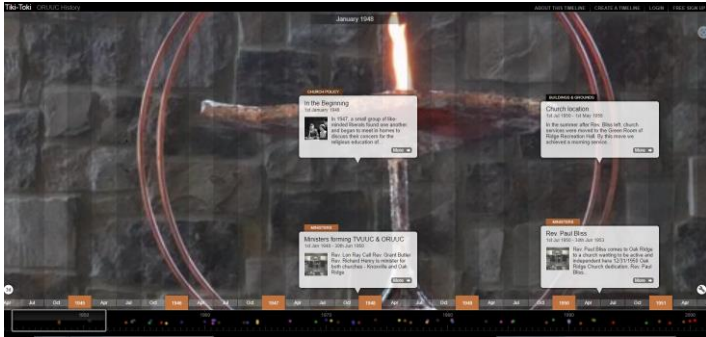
Tiki-Toki ORUUC History

ABOUT THIS TIMELINE | CREATE A TIMELINE | LOGIN | FREE SIGN UP

January 1948

CHURCH POLICY
In the Beginning
1st January 1948
In 1947, a small group of like-minded friends found one another and began to meet in homes to discuss their concern for the religious education of...
More

BUILDINGS & GROUNDS
Church location
1st Jul 1950 - 1st May 1959
In the summer after Rev. Bliss left, church services were moved to the Green Room of Ridge Recreation Hall. By this move we achieved a morning service.
More

MINISTERS
Ministers forming TVUUC & ORUUC
1st Jan 1949 - 30th Jun 1950
Rev. Lon Ray Call Rev. Grant Butler Rev. Richard Henry is minister for both churches - Knoxville and Oak Ridge
More

MINISTERS
Rev. Paul Bliss
1st Jul 1950 - 30th Jun 1953
Rev. Paul Bliss comes to Oak Ridge to a church wanting to be active and independent here 12/31/1950 Oak Ridge Church dedication. Rev. Paul Bliss...
More

Apr Jul Oct 1946 Apr Jul Oct 1947 Apr Jul Oct 1948 Apr Jul Oct 1949 Apr Jul Oct 1950 Apr Jul Oct 1951 Apr

1950 1960 1970 1980 1990 2000